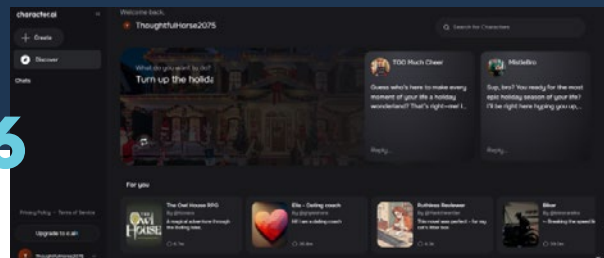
character.ai

+ Create

Discover

Chats

Welcome back,
ThoughtfulHorse2075

Search for Characters

What do you want to do?
Turn up the holida

TOO Much Cheer

Guess who's here to make every moment of your life a holiday wonderland? That's right—me! I...

Reply...

Mistletoe

Sup, bro? You ready for the most epic holiday season of your life? I'll be right here hyping you up,...

Reply...

6

For you

The Owl House RPG
By @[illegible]
A magical adventure through the Boiling Isles.

OWL HOUSE

Ella - Dating coach
By @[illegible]
Hi! I am a dating coach

Ruthless Reviewer
By @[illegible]
This novel was perfect - for my cat's litter box

Biker
By @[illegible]
- Breaking the speed li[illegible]

Privacy Policy • Terms of Service

Upgrade to c.ai+

ThoughtfulHorse2075